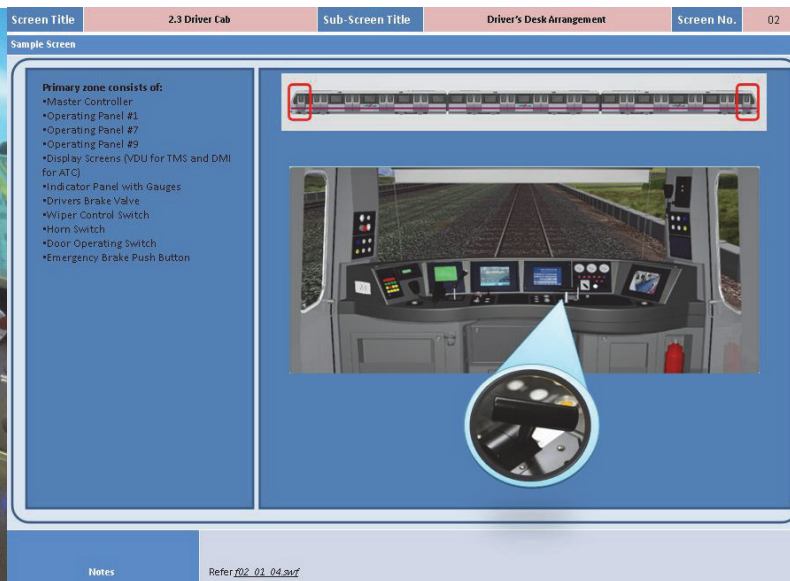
| Screen Title | 2.3 Driver Cab | Sub-Screen Title | Driver's Desk Arrangement | Screen No. | 02 |
|---|---|---|---|---|---|

Sample Screen

Primary zone consists of:
•Master Controller
•Operating Panel #1
•Operating Panel #7
•Operating Panel #9
•Display Screens (VDU for TMS and DMI for ATC)
•Indicator Panel with Gauges
•Drivers Brake Valve
•Wiper Control Switch
•Horn Switch
•Door Operating Switch
•Emergency Brake Push Button

Notes

Refer f02_01_04.swf